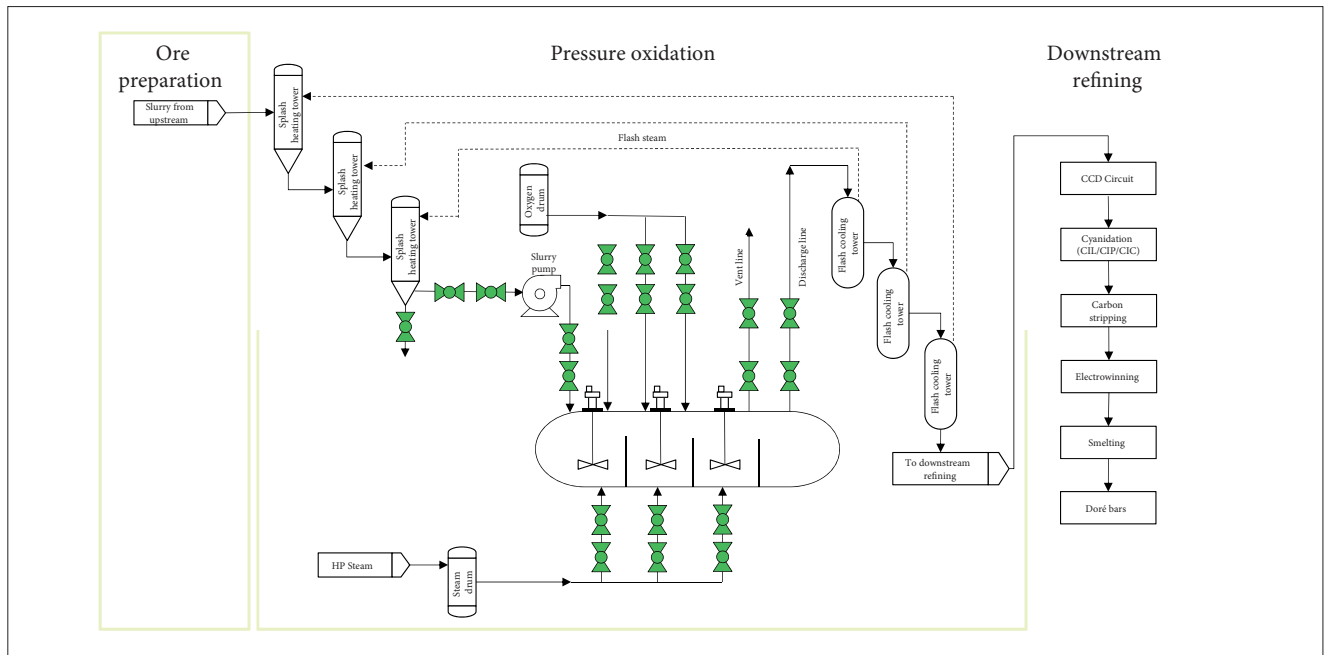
Ore preparation

Slurry from upstream

Pressure oxidation

Splash heating tower

Splash heating tower

Splash heating tower

Flash steam

Oxygen drum

Slurry pump

Vent line

Discharge line

Flash cooling tower

Flash cooling tower

Flash cooling tower

To downstream refining

HP Steam

Steam drum

Downstream refining

CCD Circuit

Cyanidation (CIL/CIP/CIC)

Carbon stripping

Electrowinning

Smelting

Doré bars